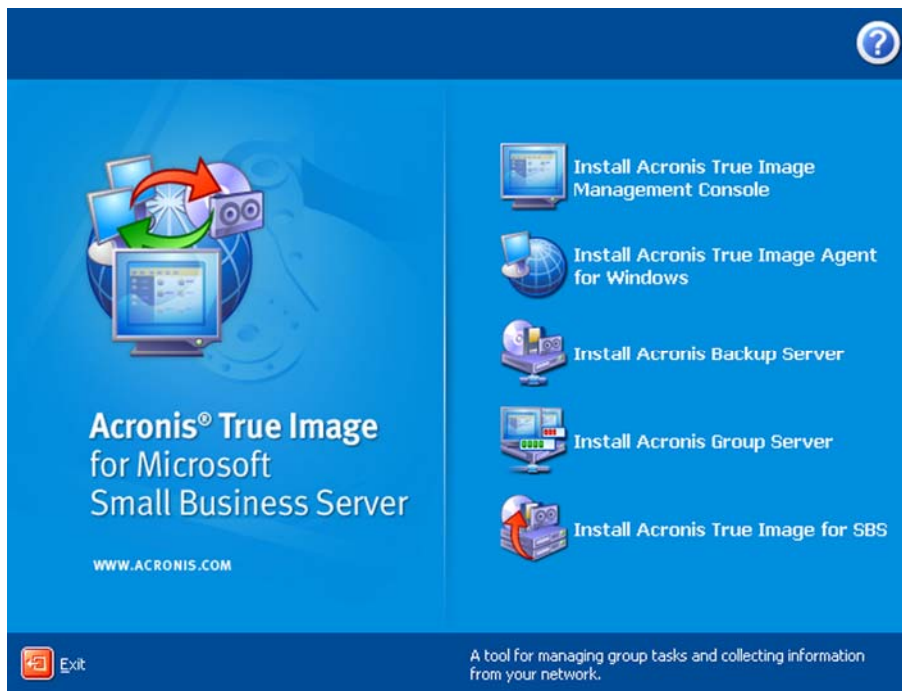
?

Acronis® True Image
for Microsoft
Small Business Server

WWW.ACRONIS.COM

Install Acronis True Image Management Console

Install Acronis True Image Agent for Windows

Install Acronis Backup Server

Install Acronis Group Server

Install Acronis True Image for SBS

Exit

A tool for managing group tasks and collecting information from your network.